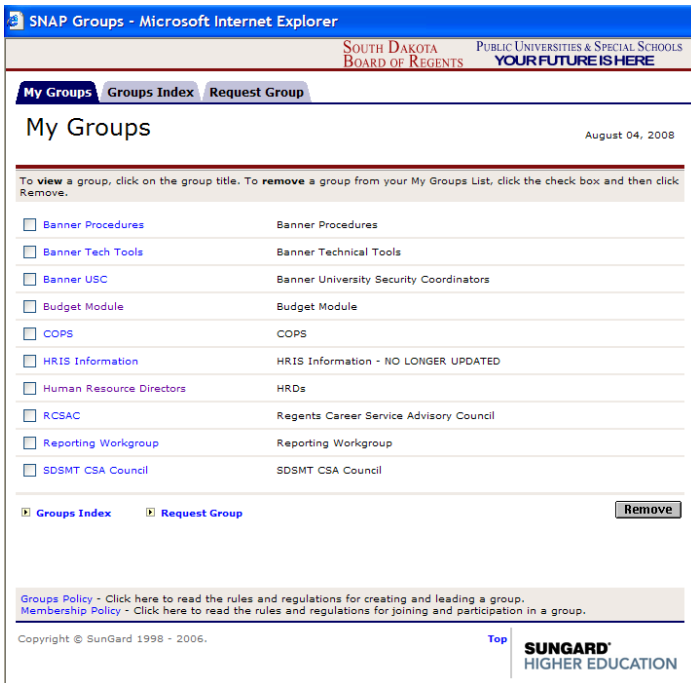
SNAP Groups - Microsoft Internet Explorer

SOUTH DAKOTA BOARD OF REGENTS

PUBLIC UNIVERSITIES & SPECIAL SCHOOLS
YOUR FUTURE IS HERE

My Groups | Groups Index | Request Group

My Groups

August 04, 2008

To view a group, click on the group title. To remove a group from your My Groups List, click the check box and then click Remove.

| | |
|---|---|
| Banner Procedures | Banner Procedures |
| Banner Tech Tools | Banner Technical Tools |
| Banner USC | Banner University Security Coordinators |
| Budget Module | Budget Module |
| COPS | COPS |
| HRIS Information | HRIS Information - NO LONGER UPDATED |
| Human Resource Directors | HRDs |
| RCSAC | Regents Career Service Advisory Council |
| Reporting Workgroup | Reporting Workgroup |
| SDSMT CSA Council | SDSMT CSA Council |

Groups Index   Request Group

Remove

Groups Policy - Click here to read the rules and regulations for creating and leading a group.
Membership Policy - Click here to read the rules and regulations for joining and participation in a group.

Copyright © SunGard 1998 - 2006.

Top

SUNGARD
HIGHER EDUCATION